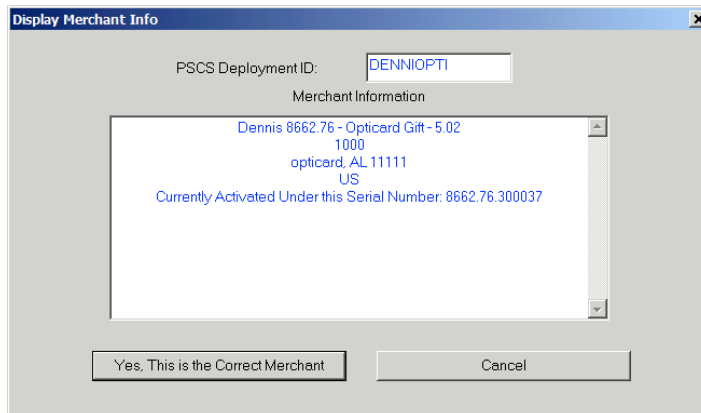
Display Merchant Info

PSCS Deployment ID: DENNIOPTI

Merchant Information

Dennis 8662.76 - Opticard Gift - 5.02
1000
opticard, AL 11111
US
Currently Activated Under this Serial Number: 8662.76.300037

Yes, This is the Correct Merchant

Cancel